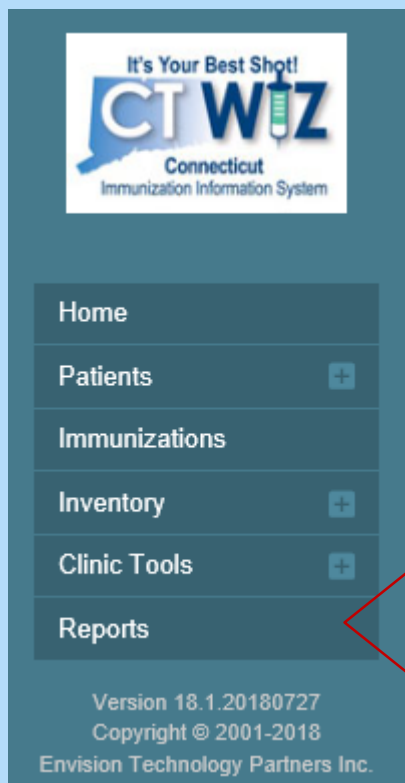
It's Your Best Shot!
CT WIZ
Connecticut
Immunization Information System

Home
Patients
Immunizations
Inventory
Clinic Tools
Reports

Version 18.1.20180727
Copyright © 2001-2018
Envision Technology Partners Inc.